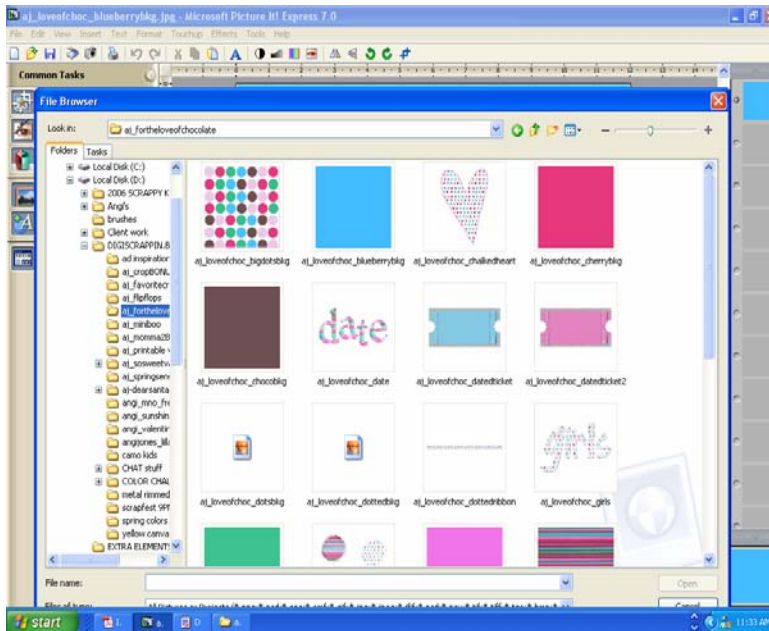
aj_loveofchoc_blueberrybkg.jpg - Microsoft Picture It! Express 7.0

File Edit View Insert Text Format Touchup Effects Tools Help

Common Tasks

File Browser

Look in: aj_fortheloveofchocolate

Folders Tasks

Local Disk (C:)
Local Disk (D:)
2006 SCRAPPY K
Angi's
brushes
Client work
DIGISCRAPPIN.B
ad inspiration
aj_cropBONL
aj_favoritecr
aj_flipflops
aj_fortheiove
aj_miniboo
aj_momma28
aj_printable
aj_sosweetv
aj_springsen
aj-dearsanta
angi_mno_fr
angi_sunshin
angi_valentir
angijones_lil
camo kids
CHAT stuff
COLOR CHAI
metal rimmed
scrapfest 9PI
spring colors
yellow canva
EXTRA ELEMENT

aj_loveofchoc_bigdotsbkg aj_loveofchoc_blueberrybkg aj_loveofchoc_chalkedheart aj_loveofchoc_cherrybkg

date

aj_loveofchoc_chocobkg aj_loveofchoc_date aj_loveofchoc_datedticket aj_loveofchoc_datedticket2

girls

aj_loveofchoc_dotsbkg aj_loveofchoc_dottedbkg aj_loveofchoc_dottedribbon aj_loveofchoc_girls

File name:

Files of type: All Pictures or Projects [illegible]

Open

Cancel

start

11:33 AM